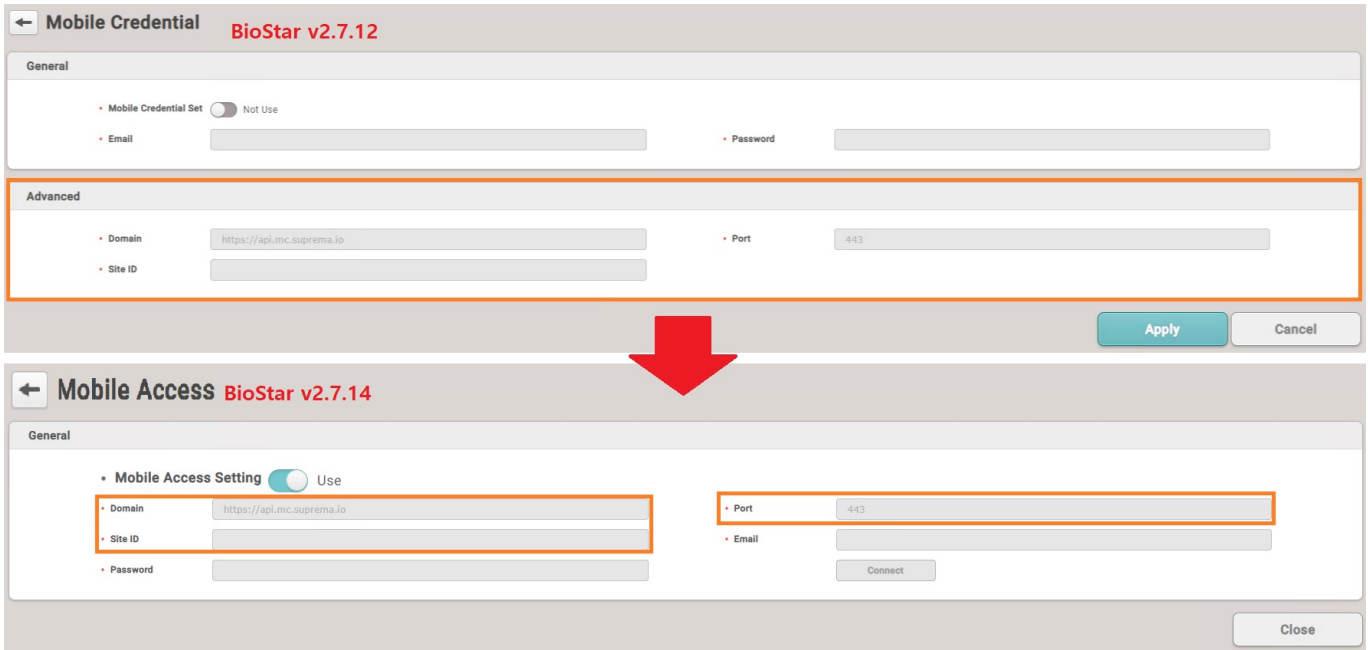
Mobile Credential BioStar v2.7.12

General

• Mobile Credential Set Not Use

• Email

• Password

Advanced

• Domain https://api.mc.suprema.io

• Port 443

• Site ID

Apply

Cancel

Mobile Access BioStar v2.7.14

General

• Mobile Access Setting Use

• Domain https://api.mc.suprema.io

• Port 443

• Site ID

• Email

• Password

Connect

Close